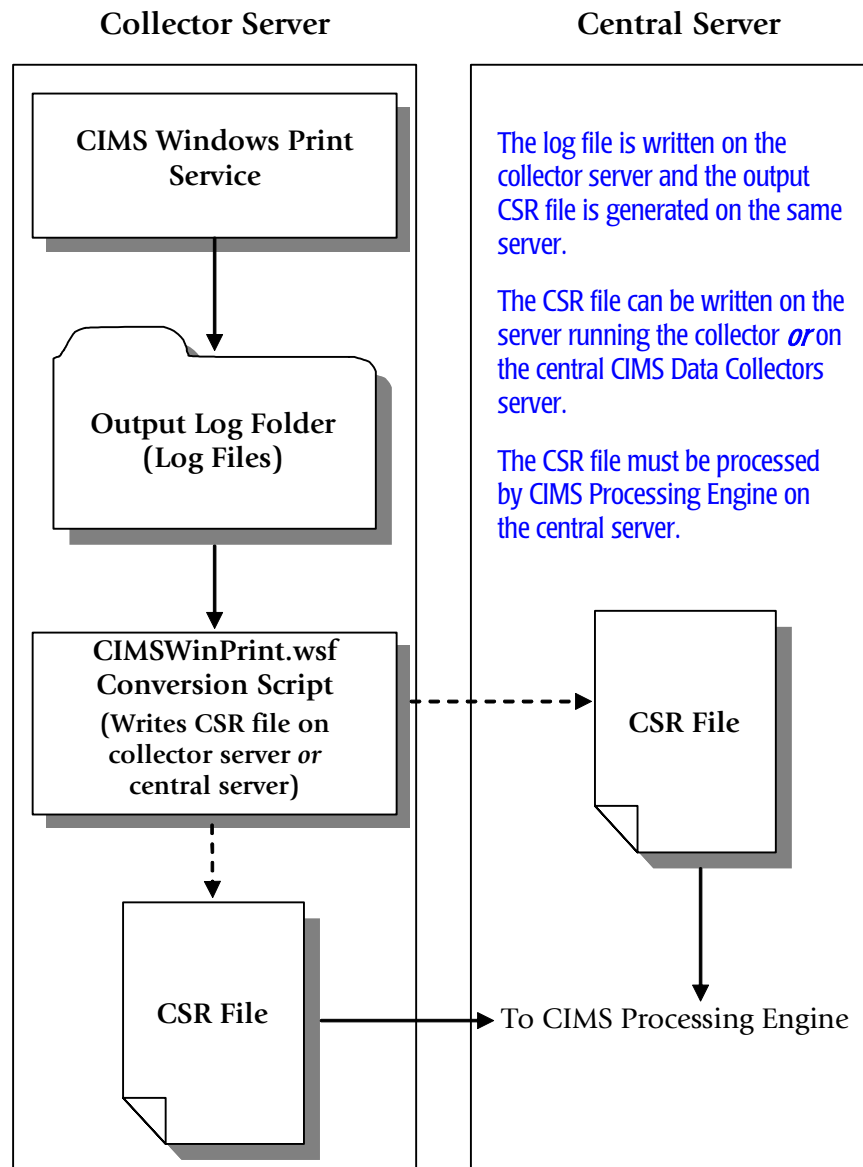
Collector Server

Central Server

CIMS Windows Print Service

Output Log Folder (Log Files)

CIMSWinPrint.wsf Conversion Script (Writes CSR file on collector server *or* central server)

CSR File

The log file is written on the collector server and the output CSR file is generated on the same server.

The CSR file can be written on the server running the collector *or* on the central CIMS Data Collectors server.

The CSR file must be processed by CIMS Processing Engine on the central server.

CSR File

To CIMS Processing Engine